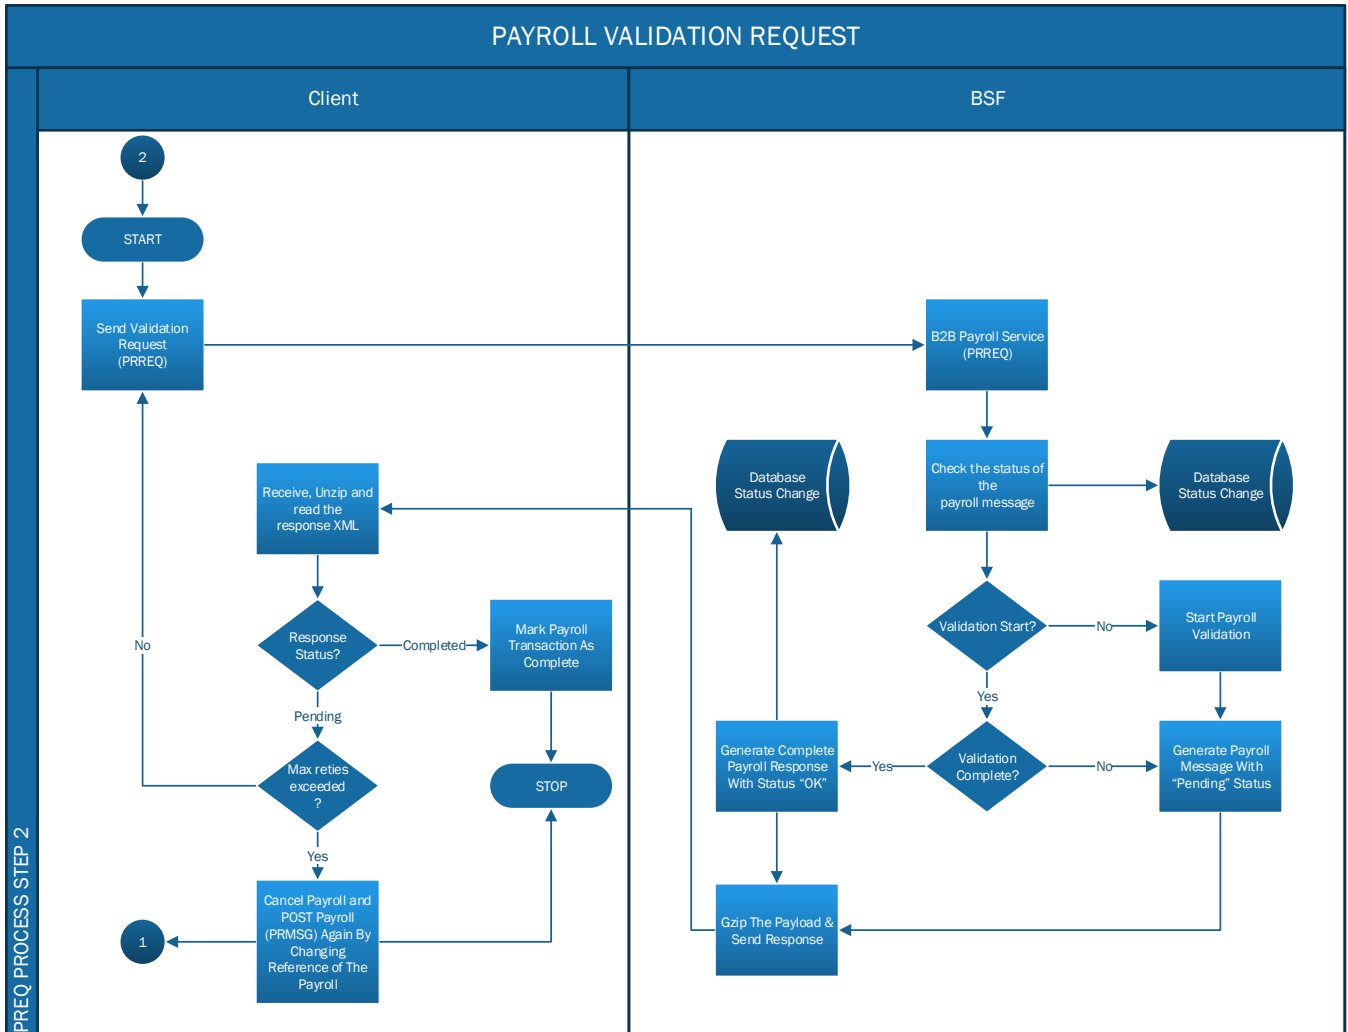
PAYROLL VALIDATION REQUEST

Client

BSF

PREQ PROCESS STEP 2

2

START

Send Validation Request (PRREQ)

B2B Payroll Service (PRREQ)

Database Status Change

Check the status of the payroll message

Database Status Change

Receive, Unzip and read the response XML

No

Response Status?

Completed

Mark Payroll Transaction As Complete

Validation Start?

No

Start Payroll Validation

Yes

Pending

Generate Complete Payroll Response With Status "OK"

Yes

Validation Complete?

No

Generate Payroll Message With "Pending" Status

Max reties exceeded ?

STOP

Yes

Gzip The Payload & Send Response

1

Cancel Payroll and POST Payroll (PRMSG) Again By Changing Reference of The Payroll